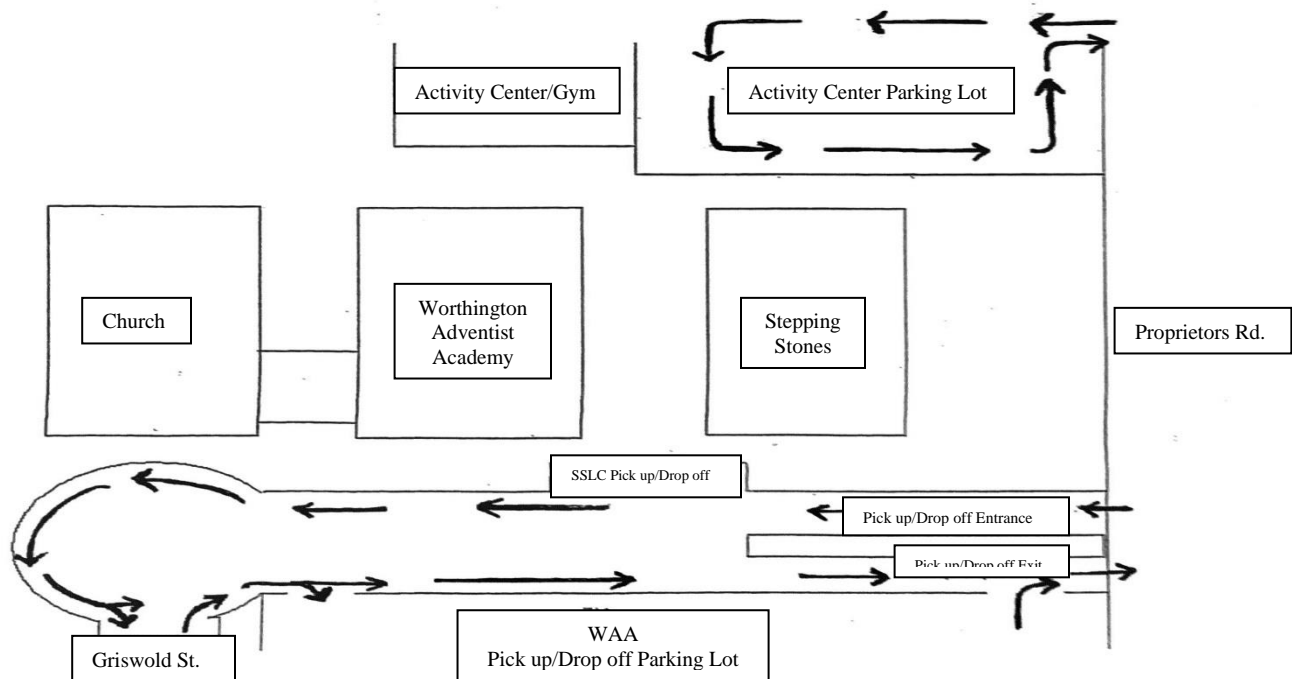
Activity Center/Gym

Activity Center Parking Lot

Church

Worthington Adventist Academy

Stepping Stones

Proprietors Rd.

SSLC Pick up/Drop off

Pick up/Drop off Entrance

Pick up/Drop off Exit

Griswold St.

WAA
Pick up/Drop off Parking Lot